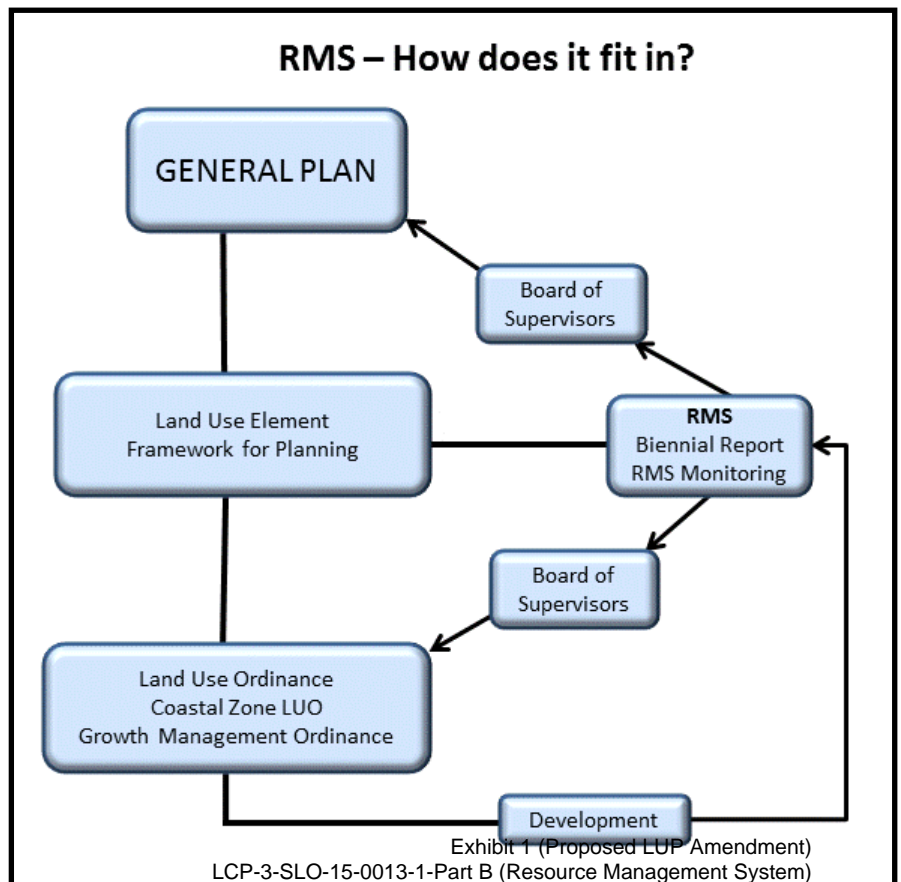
RMS – How does it fit in?

GENERAL PLAN

Board of Supervisors

Land Use Element
Framework for Planning

RMS
Biennial Report
RMS Monitoring

Board of Supervisors

Land Use Ordinance
Coastal Zone LUO
Growth Management Ordinance

Development

Exhibit 1 (Proposed LUP Amendment)
LCP-3-SLO-15-0013-1-Part B (Resource Management System)